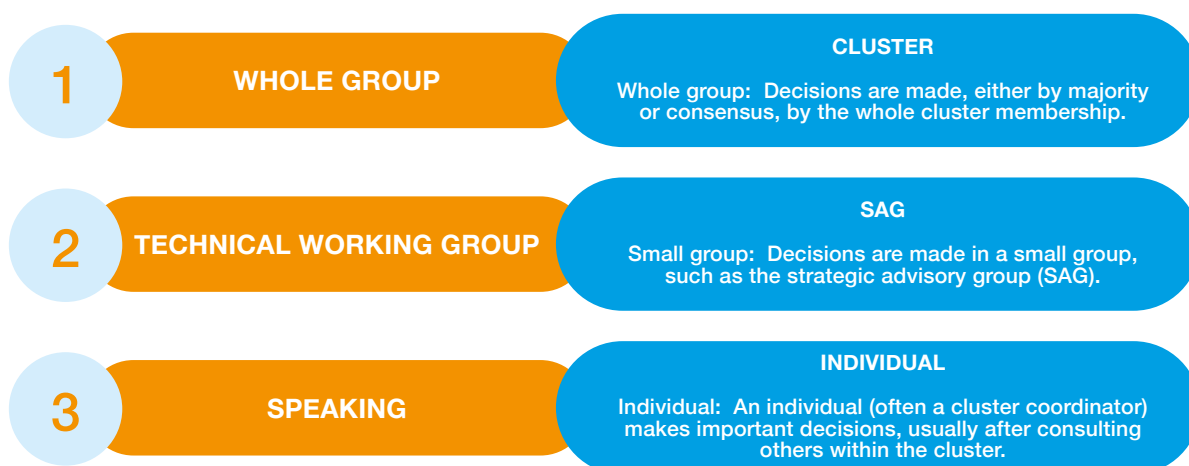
1

WHOLE GROUP

CLUSTER

Whole group: Decisions are made, either by majority or consensus, by the whole cluster membership.

2

TECHNICAL WORKING GROUP

SAG

Small group: Decisions are made in a small group, such as the strategic advisory group (SAG).

3

SPEAKING

INDIVIDUAL

Individual: An individual (often a cluster coordinator) makes important decisions, usually after consulting others within the cluster.